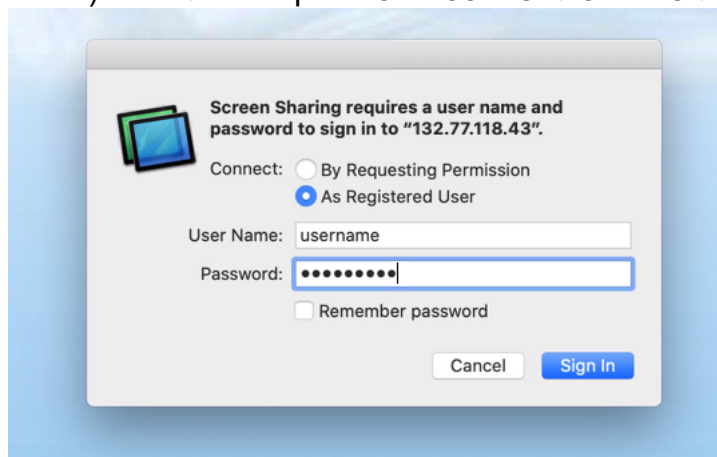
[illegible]

Screen Sharing requires a user name and password to sign in to "132.77.118.43".

Connect: By Requesting Permission
As Registered User

User Name: username
Password: •••••••••

Remember password

Cancel
Sign In